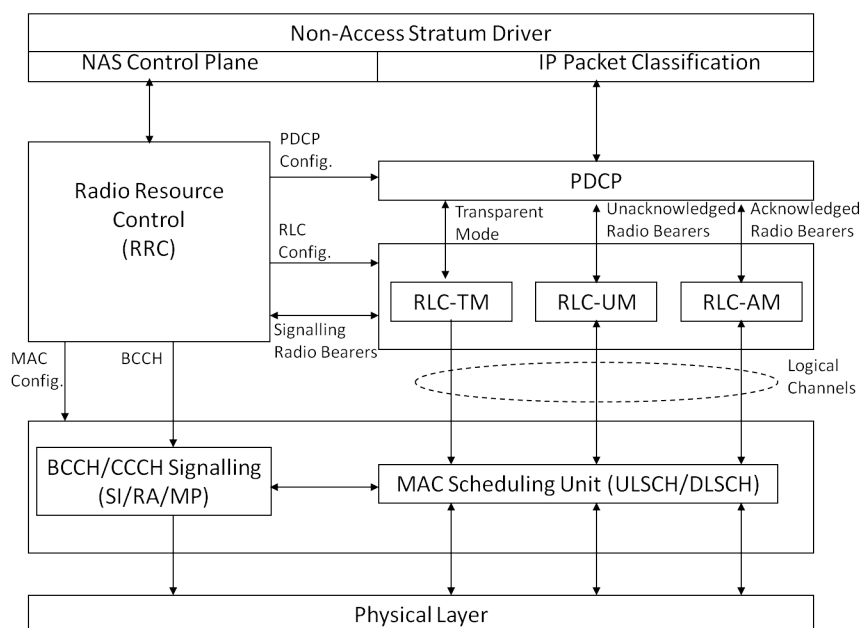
Non-Access Stratum Driver

NAS Control Plane

IP Packet Classification

PDCP Config.

Radio Resource Control (RRC)

PDCP

Transparent Mode

Unacknowledged Radio Bearers

Acknowledged Radio Bearers

RLC Config.

RLC-TM

RLC-UM

RLC-AM

Signalling Radio Bearers

MAC Config.

BCCH

Logical Channels

BCCH/CCCH Signalling (SI/RA/MP)

MAC Scheduling Unit (ULSCH/DLSCH)

Physical Layer